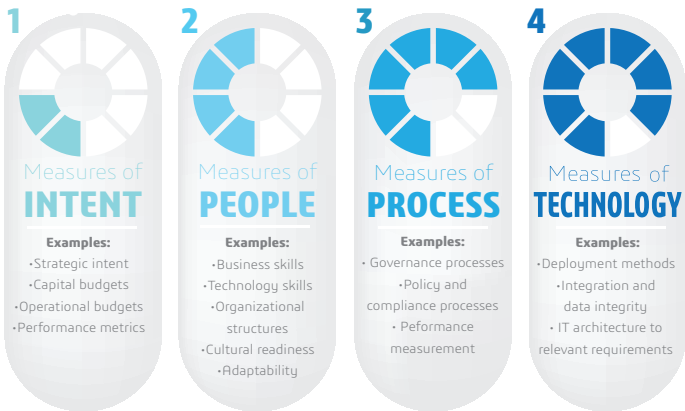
1

Measures of
INTENT

Examples:
•Strategic intent
•Capital budgets
•Operational budgets
•Performance metrics

2

Measures of
PEOPLE

Examples:
•Business skills
•Technology skills
•Organizational structures
•Cultural readiness
•Adaptability

3

Measures of
PROCESS

Examples:
• Governance processes
•Policy and compliance processes
• Peformance measurement

4

Measures of
TECHNOLOGY

Examples:
•Deployment methods
•Integration and data integrity
• IT architecture to relevant requirements